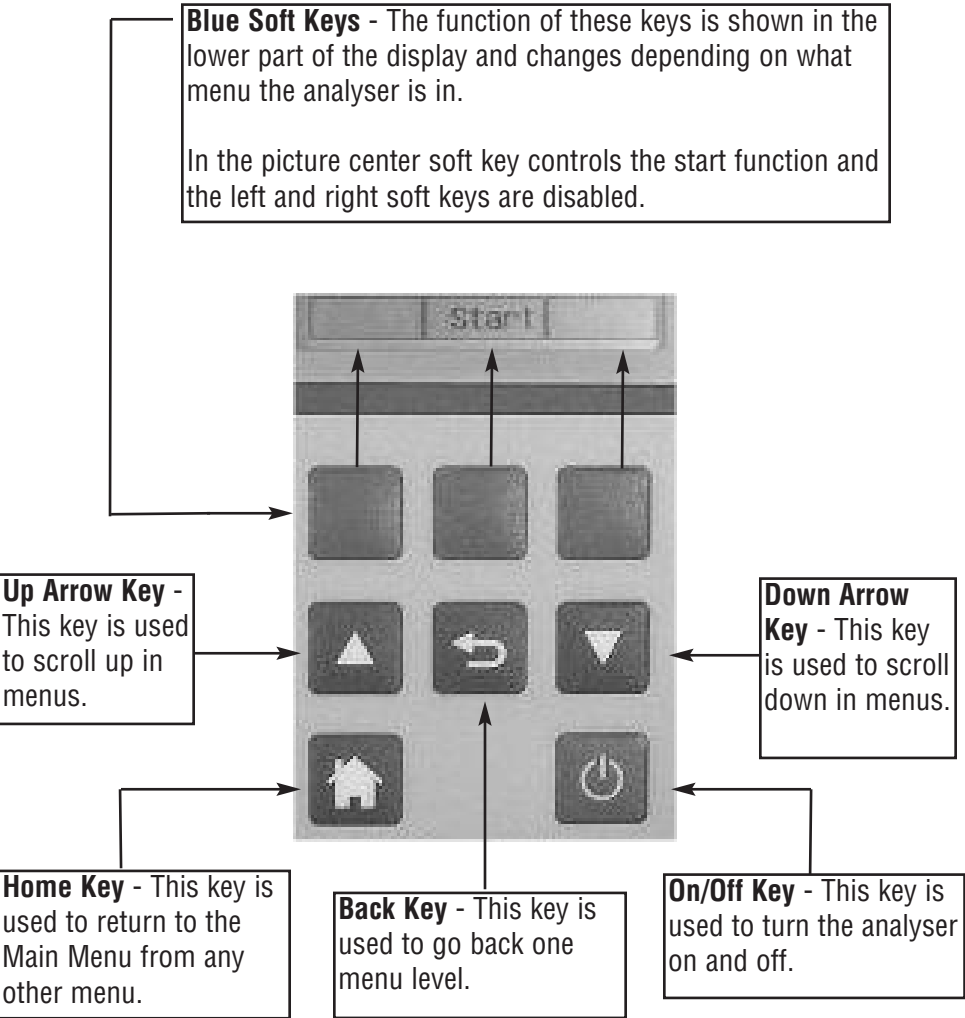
**Blue Soft Keys** - The function of these keys is shown in the lower part of the display and changes depending on what menu the analyser is in.

In the picture center soft key controls the start function and the left and right soft keys are disabled.

Start

**Up Arrow Key** - This key is used to scroll up in menus.

**Down Arrow Key** - This key is used to scroll down in menus.

**Home Key** - This key is used to return to the Main Menu from any other menu.

**Back Key** - This key is used to go back one menu level.

**On/Off Key** - This key is used to turn the analyser on and off.